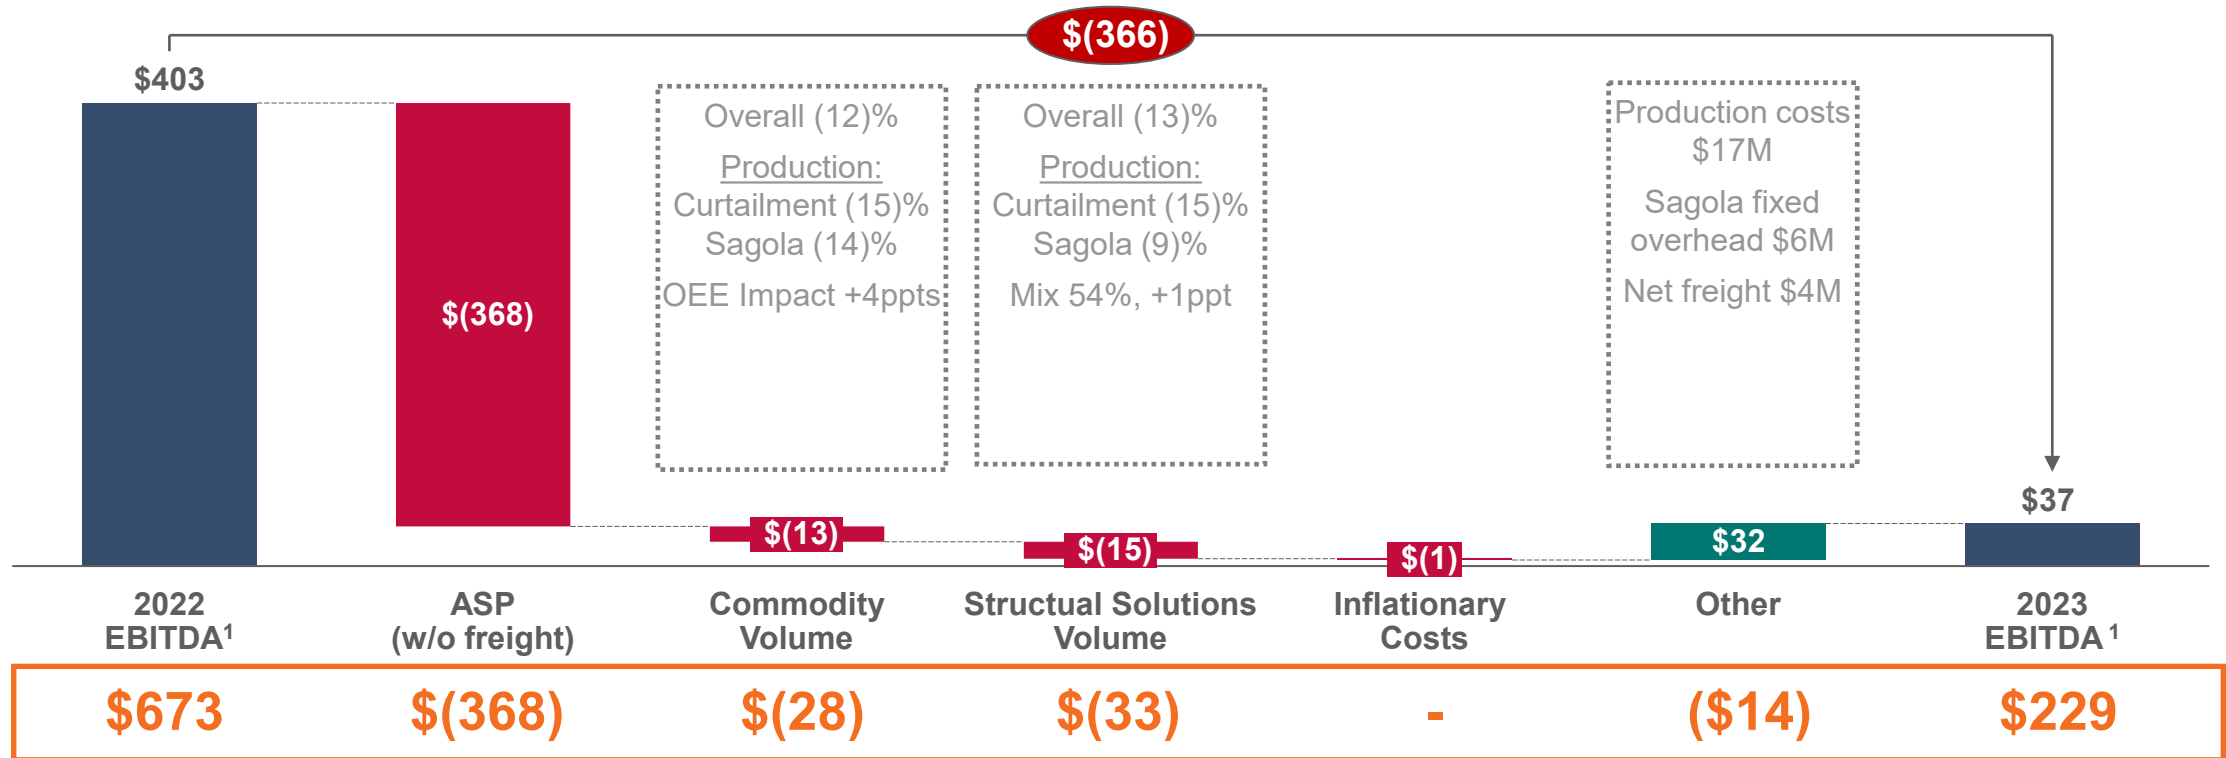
$(366)

$403

$(368)

Overall (12)%
Production:
Curtailment (15)%
Sagola (14)%
OEE Impact +4ppts

Overall (13)%
Production:
Curtailment (15)%
Sagola (9)%
Mix 54%, +1ppt

Production costs $17M
Sagola fixed overhead $6M
Net freight $4M

$37

$(13)

$(15)

$(1)

$32

2022 EBITDA$^1$

ASP (w/o freight)

Commodity Volume

Structual Solutions Volume

Inflationary Costs

Other

2023 EBITDA$^1$

| $673 | $(368) | $(28) | $(33) | - | ($14) | $229 |